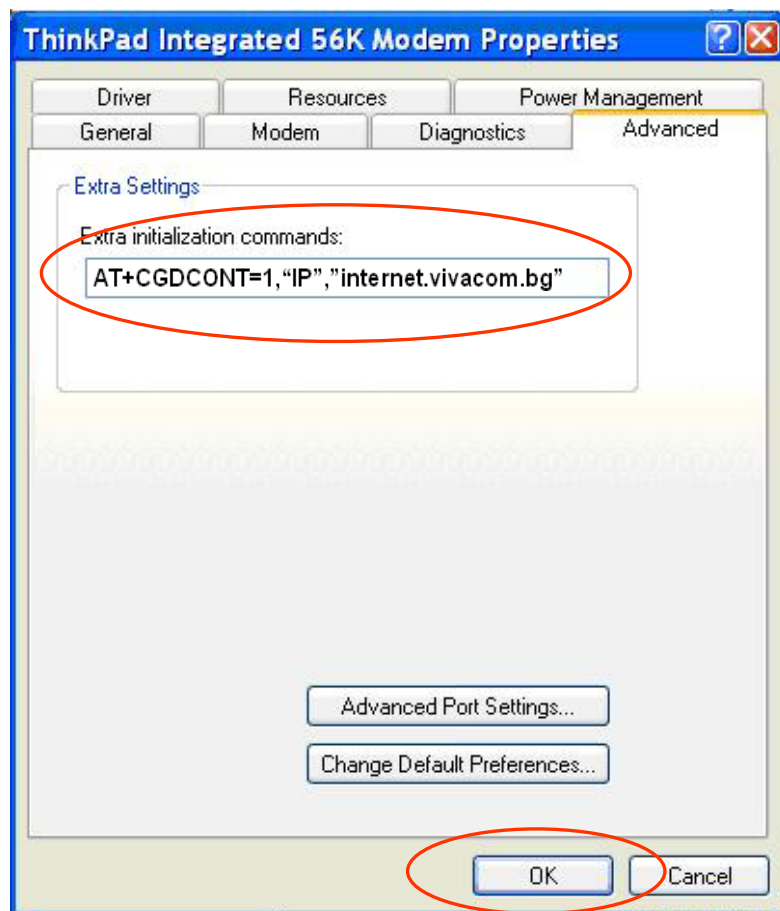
ThinkPad Integrated 56K Modem Properties

Driver | Resources | Power Management
General | Modem | Diagnostics | Advanced

Extra Settings

Extra initialization commands:

AT+CGDCONT=1,“IP”,”internet.vivacom.bg”

Advanced Port Settings...

Change Default Preferences...

OK

Cancel